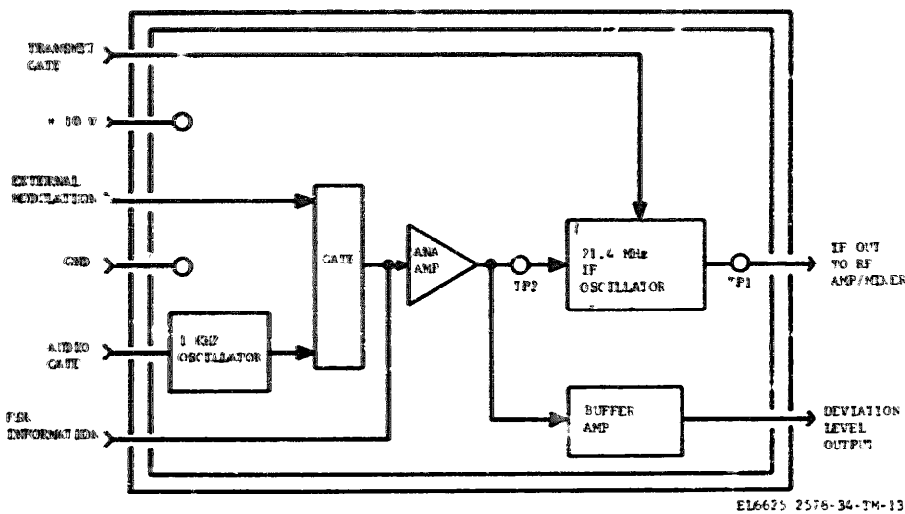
TRANSMIT GATE

+ 10 V

EXTERNAL MODULATION

GND

AUDIO GATE

FSK INFORMATION

1 KHZ OSCILLATOR

GATE

ANA AMP

TP2

21.4 MHz IF OSCILLATOR

TP1

IF OUT TO RF AMP/MIXER

BUFFER AMP

DEVIATION LEVEL OUTPUT

EL6625 2576-34-TM-13